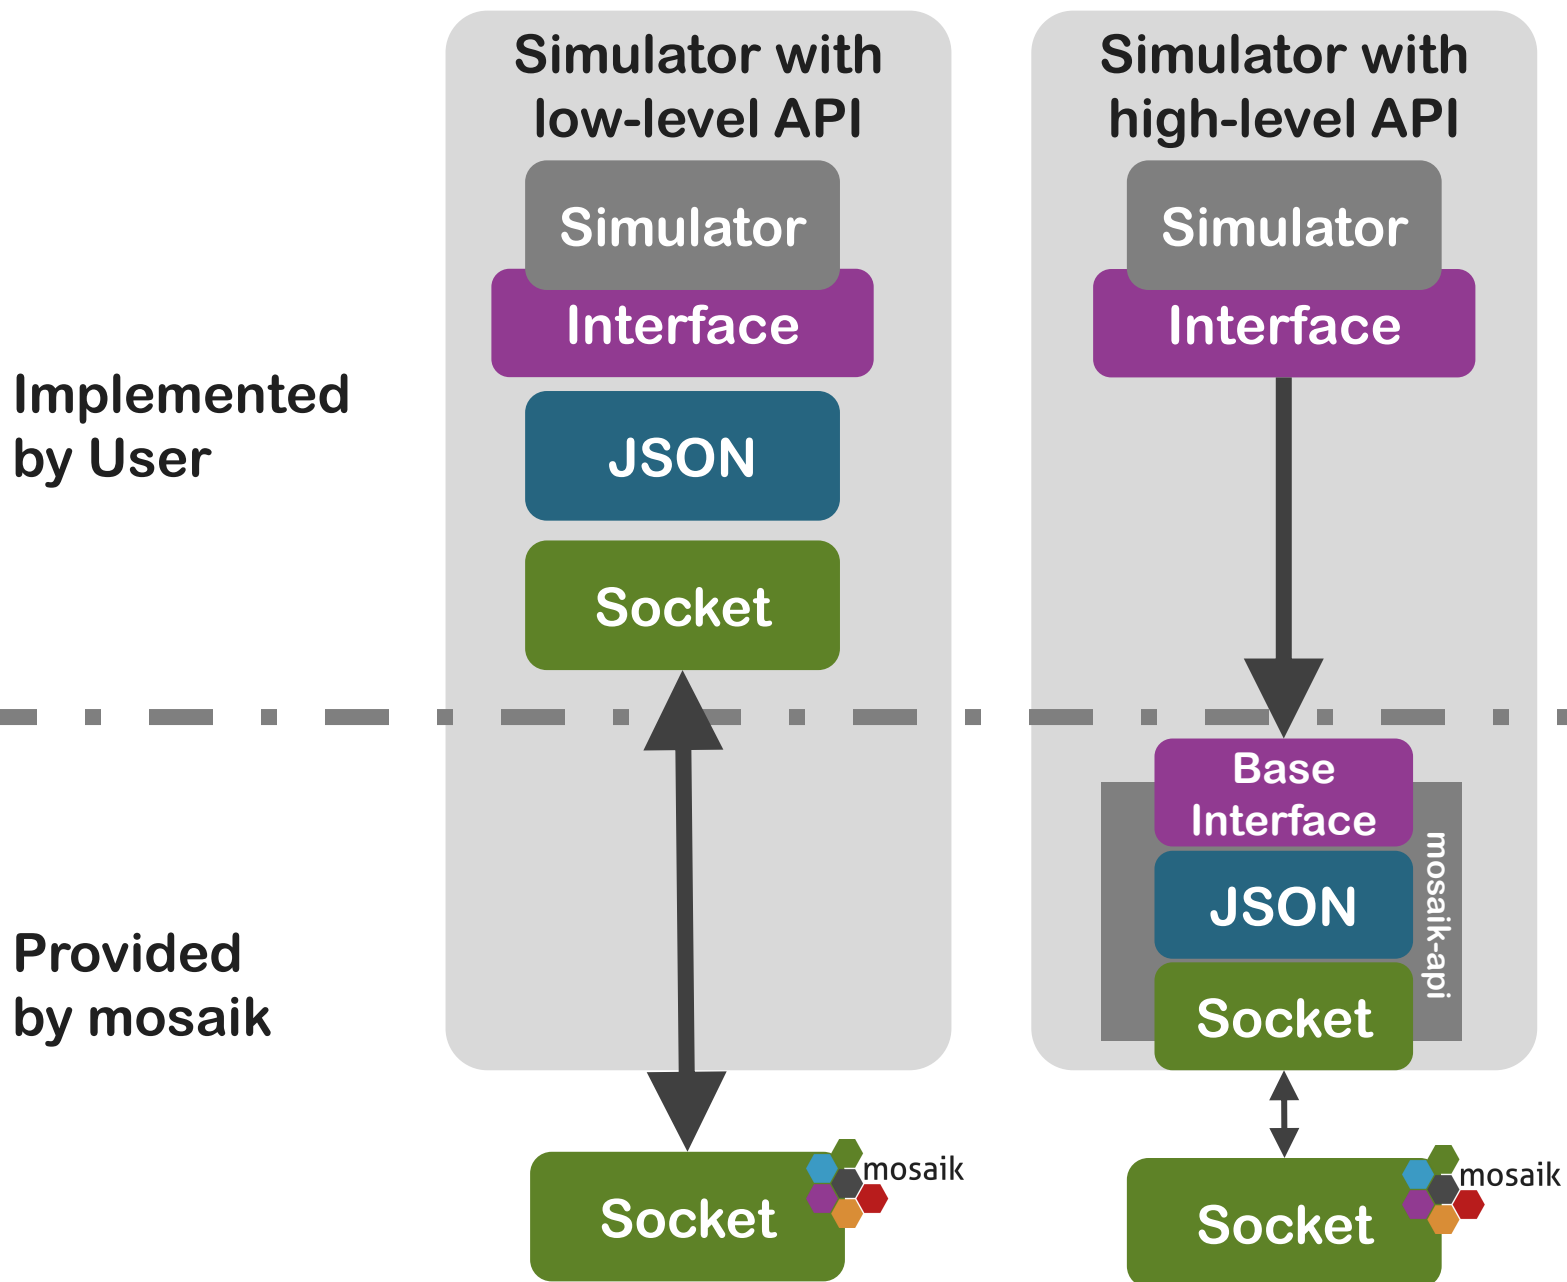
Simulator with low-level API

Simulator

Interface

JSON

Socket

Simulator with high-level API

Simulator

Interface

Implemented by User

Base Interface

JSON

Socket

mosaik-api

Provided by mosaik

Socket

mosaik

Socket

mosaik